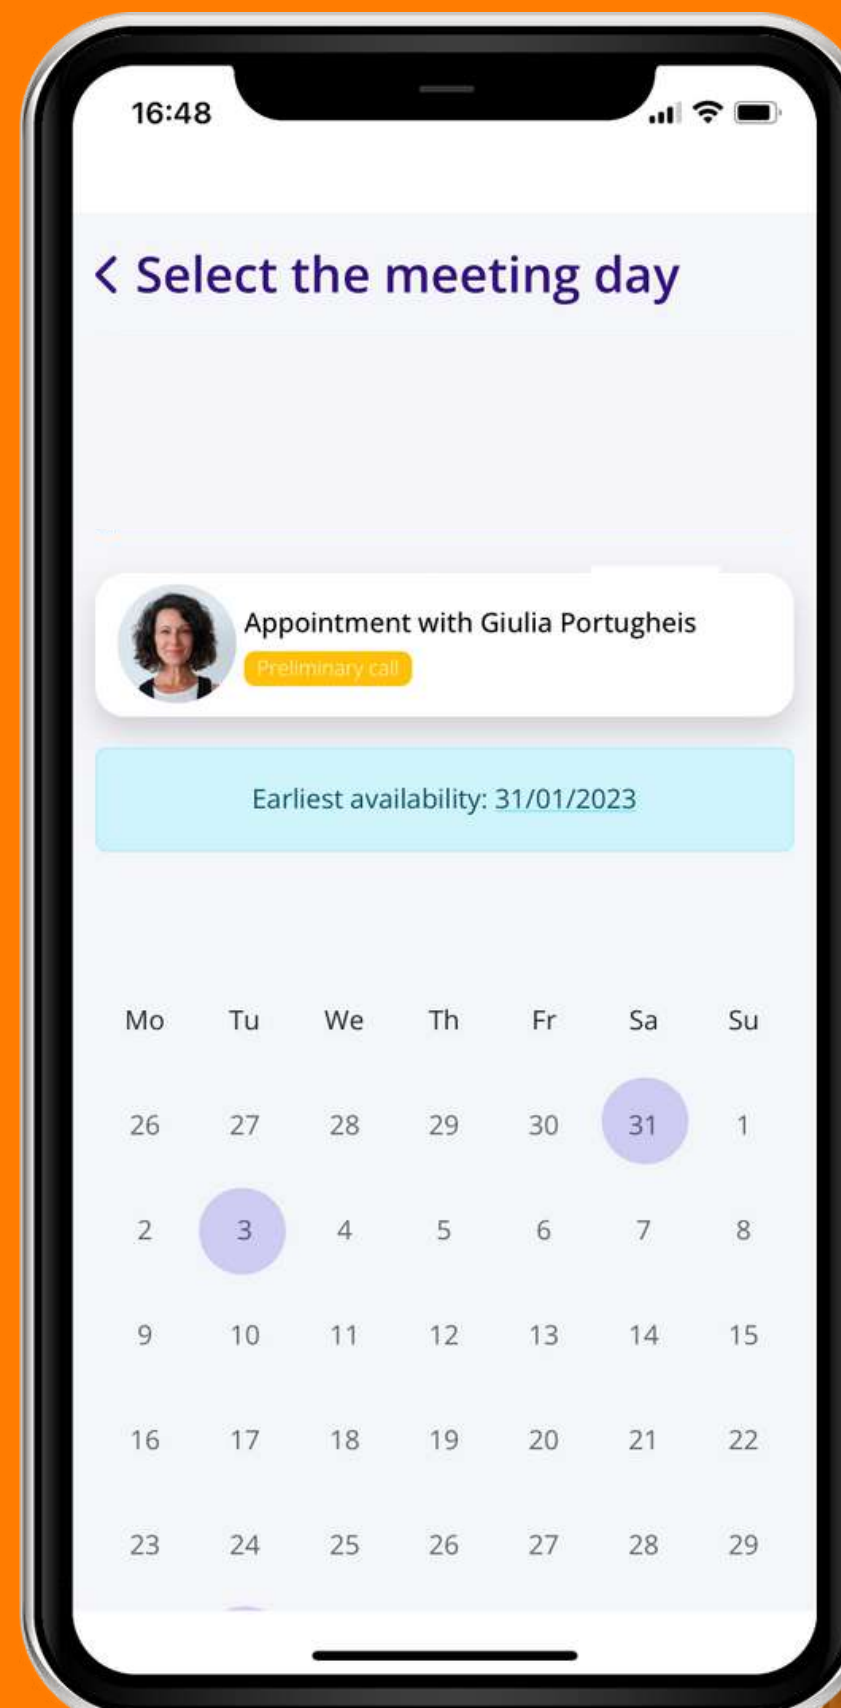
16:48

< Select the meeting day

Appointment with Giulia Portugheis
Preliminary call

Earliest availability: 31/01/2023

| Mo | Tu | We | Th | Fr | Sa | Su |
|---|---|---|---|---|---|---|
| 26 | 27 | 28 | 29 | 30 | 31 | 1 |
| 2 | 3 | 4 | 5 | 6 | 7 | 8 |
| 9 | 10 | 11 | 12 | 13 | 14 | 15 |
| 16 | 17 | 18 | 19 | 20 | 21 | 22 |
| 23 | 24 | 25 | 26 | 27 | 28 | 29 |